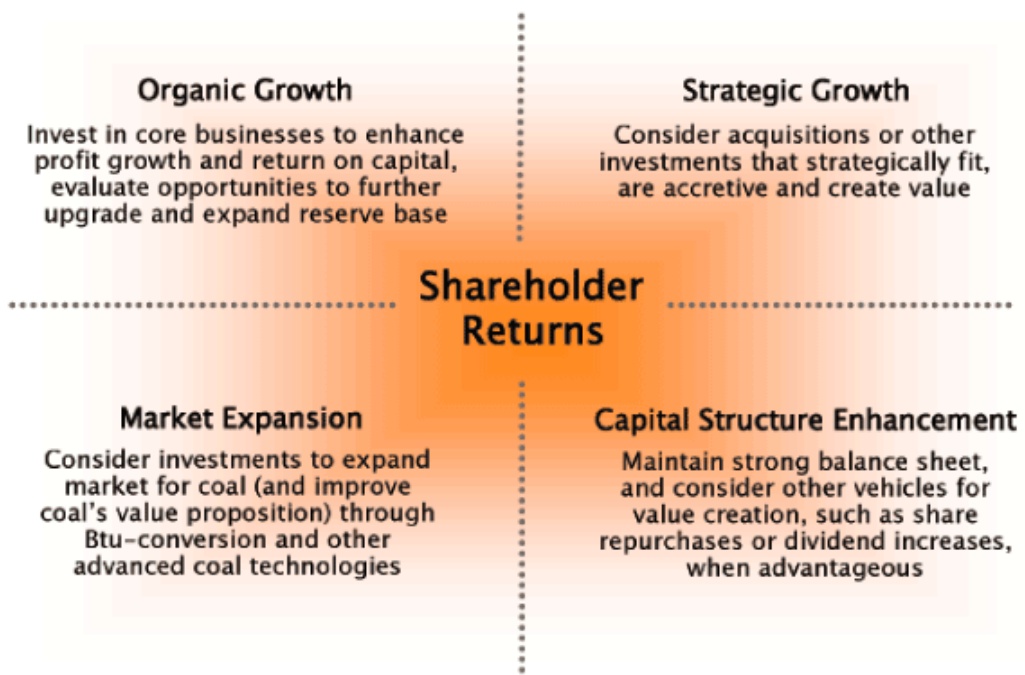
Organic Growth

Invest in core businesses to enhance profit growth and return on capital, evaluate opportunities to further upgrade and expand reserve base

Strategic Growth

Consider acquisitions or other investments that strategically fit, are accretive and create value

Shareholder Returns

Market Expansion

Consider investments to expand market for coal (and improve coal's value proposition) through Btu-conversion and other advanced coal technologies

Capital Structure Enhancement

Maintain strong balance sheet, and consider other vehicles for value creation, such as share repurchases or dividend increases, when advantageous